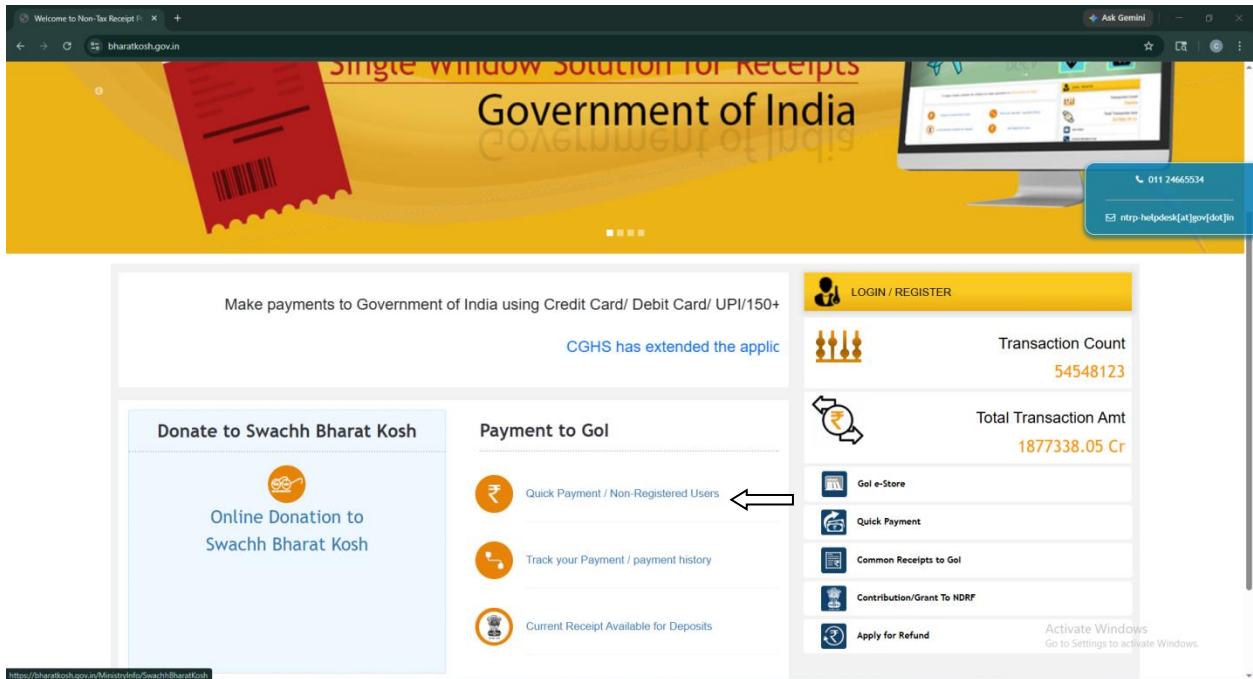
Welcome to Non-Tax Receipt P ×
+
Ask Gemini
bharatkosh.gov.in

Single Window Solution for Receipts
Government of India

011 24665534
ntrp-helpdesk[at]gov[dot]in

Make payments to Government of India using Credit Card/ Debit Card/ UPI/150+

CGHS has extended the applic

LOGIN / REGISTER

Transaction Count
54548123

Total Transaction Amt
1877338.05 Cr

Donate to Swachh Bharat Kosh

Online Donation to Swachh Bharat Kosh

Payment to GoI

Quick Payment / Non-Registered Users

Track your Payment / payment history

Current Receipt Available for Deposits

GoI e-Store

Quick Payment

Common Receipts to GoI

Contribution/Grant To NDRF

Apply for Refund

Activate Windows
Go to Settings to activate Windows.

https://bharatkosh.gov.in/MinistryInfo/SwachhBharatKosh